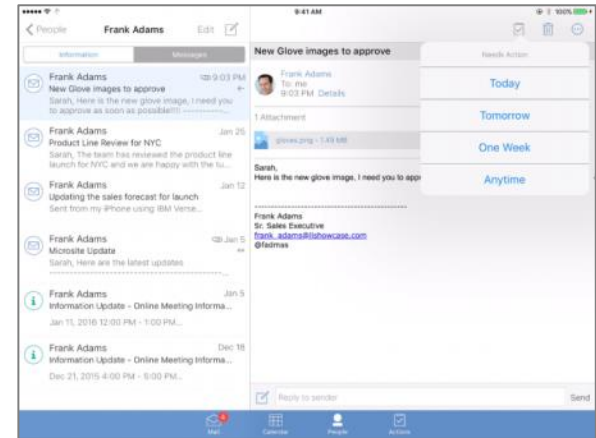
9:41 AM

100%

People

Frank Adams

Edit

Information

Messages

Frank Adams
9:03 PM
New Glove images to approve
Sarah, Here is the new glove image, I need you to approve as soon as possible!!!

Frank Adams
Jan 25
Product Line Review for NYC
Sarah, The team has reviewed the product line launch for NYC and we are happy with the fu...

Frank Adams
Jan 12
Updating the sales forecast for launch
Sent from my iPhone using IBM Verse...

Frank Adams
Jan 5
Microsite Update
Sarah, Here are the latest updates

Frank Adams
Jan 5
Information Update - Online Meeting Informa...
Jan 11, 2016 12:00 PM - 1:00 PM...

Frank Adams
Dec 18
Information Update - Online Meeting Informa...
Dec 21, 2015 4:00 PM - 5:00 PM...

New Glove images to approve

Frank Adams
To: me
9:03 PM Details

1 Attachment

gloves.png - 1.49 MB

Sarah,
Here is the new glove image, I need you to app

Frank Adams
Sr. Sales Executive
frank_adams@ibshowcase.com
@fadmas

Needs Action

Today

Tomorrow

One Week

Anytime

Reply to sender

Send

Mail

Calendar

People

Actions